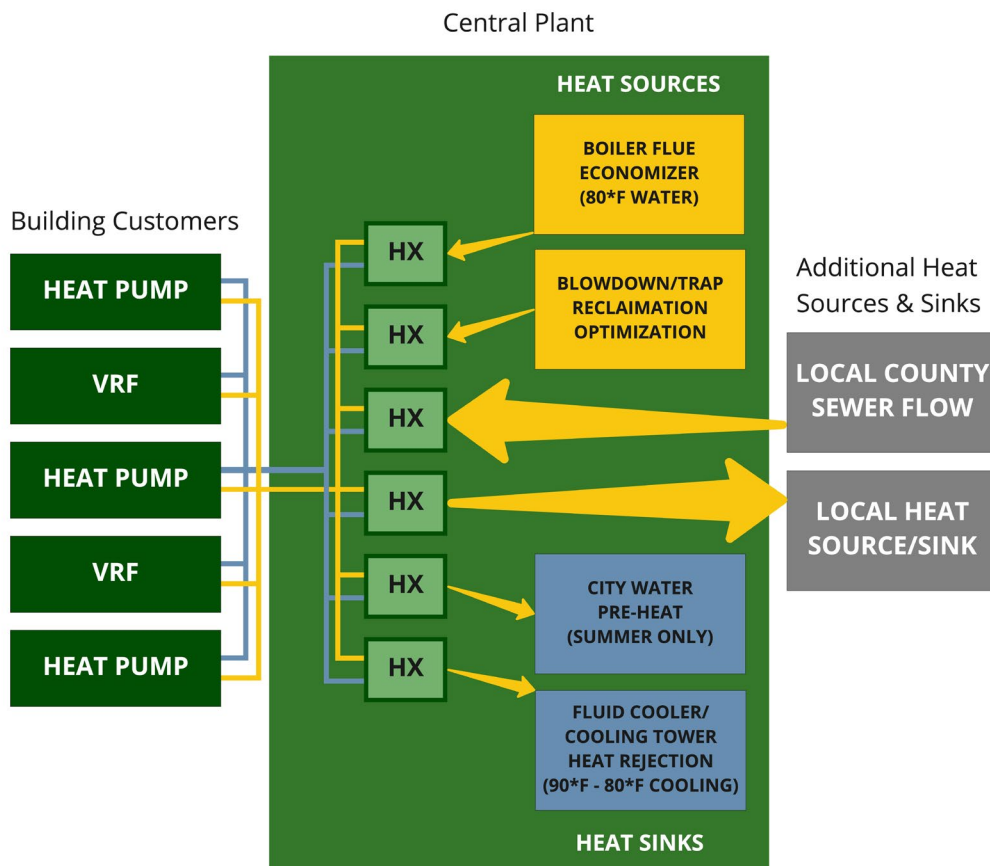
Central Plant

HEAT SOURCES

BOILER FLUE ECONOMIZER (80*F WATER)

BLOWDOWN/TRAP RECLAIMATION OPTIMIZATION

Building Customers

HEAT PUMP

VRF

HEAT PUMP

VRF

HEAT PUMP

HX

HX

HX

HX

HX

HX

Additional Heat Sources & Sinks

LOCAL COUNTY SEWER FLOW

LOCAL HEAT SOURCE/SINK

CITY WATER PRE-HEAT (SUMMER ONLY)

FLUID COOLER/ COOLING TOWER HEAT REJECTION (90*F - 80*F COOLING)

HEAT SINKS